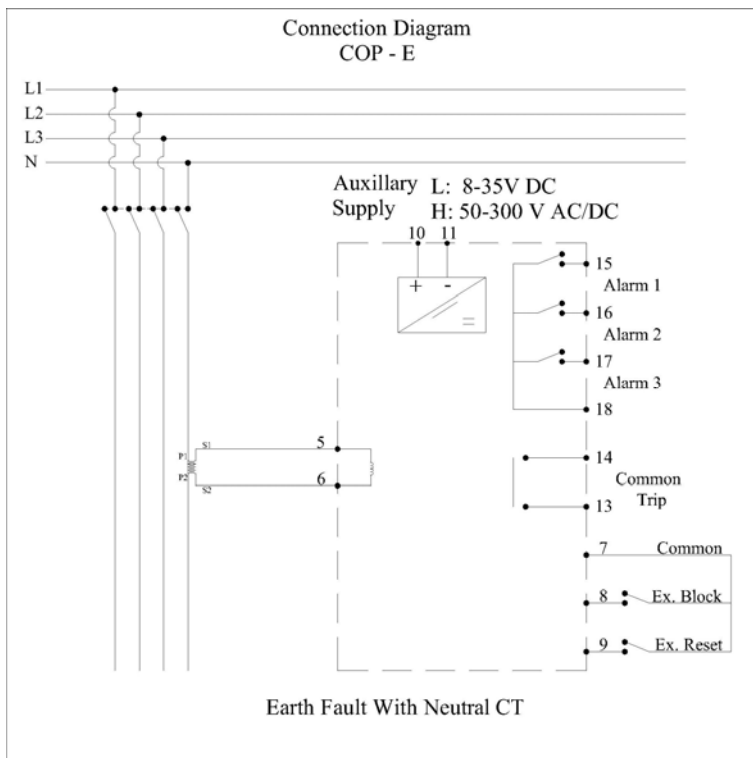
Connection Diagram
COP - E

L1
L2
L3
N

Auxillary L: 8-35V DC
Supply H: 50-300 V AC/DC

10 11
+ -
=

15
Alarm 1
16
Alarm 2
17
Alarm 3
18

S1
P1
P2
S2
5
6

14
Common
Trip
13

7 Common
8 Ex. Block
9 Ex. Reset

Earth Fault With Neutral CT